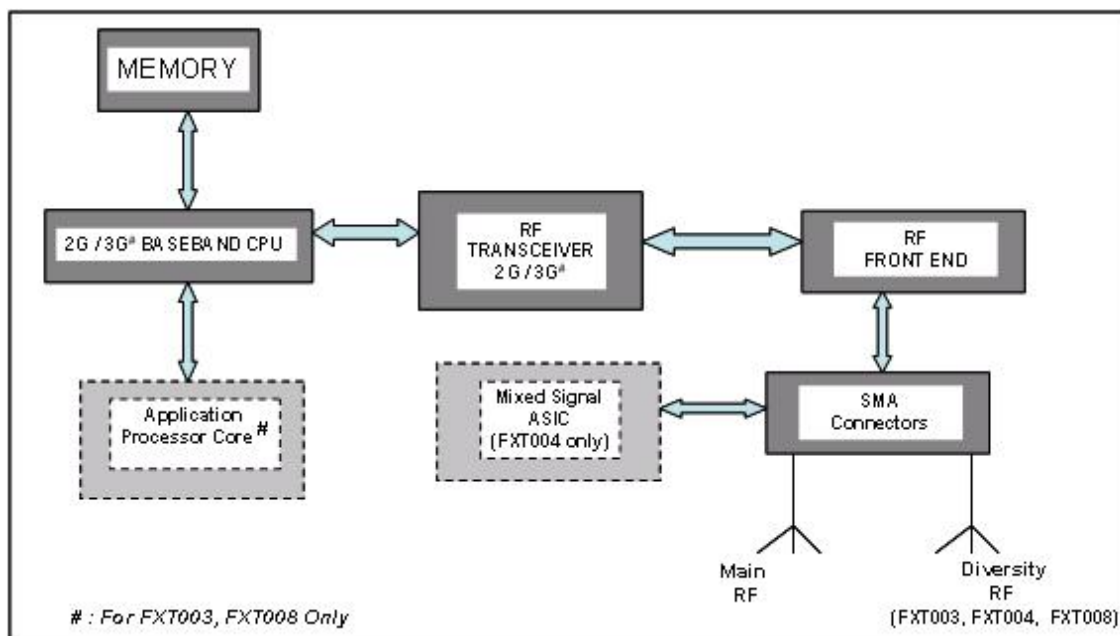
MEMORY

2G / 3G# BASEBAND CPU

RF TRANSCEIVER 2G / 3G#

RF FRONT END

Application Processor Core #

Mixed Signal ASIC (FXT004 only)

SMA Connectors

Main RF

Diversity RF (FXT003, FXT004, FXT008)

# : For FXT003, FXT008 Only